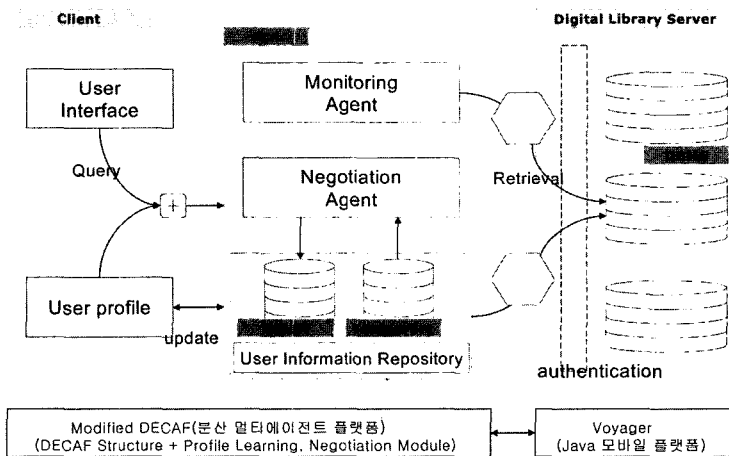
Client

Digital Library Server

User Interface

Monitoring Agent

Query

Negotiation Agent

Retrieval

User profile

update

User Information Repository

authentication

Modified DECAF(분산 멀티에이전트 플랫폼)
(DECAF Structure + Profile Learning, Negotiation Module)

Voyager
(Java 모바일 플랫폼)